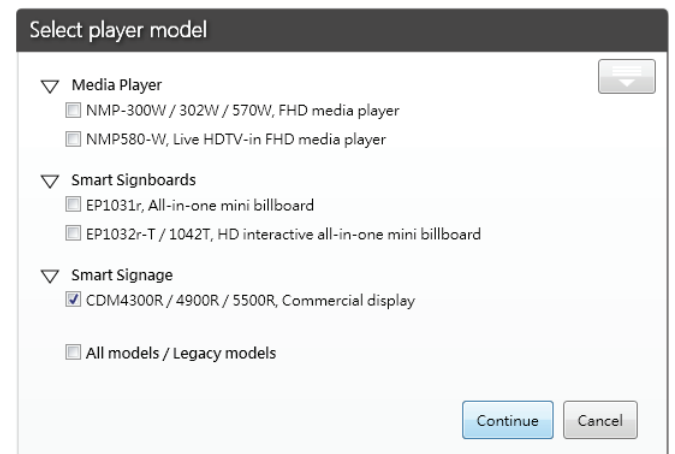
Select player model

▽ Media Player

NMP-300W / 302W / 570W, FHD media player

NMP580-W, Live HDTV-in FHD media player

▽ Smart Signboards

EP1031r, All-in-one mini billboard

EP1032r-T / 1042T, HD interactive all-in-one mini billboard

▽ Smart Signage

☑ CDM4300R / 4900R / 5500R, Commercial display

All models / Legacy models

Continue Cancel